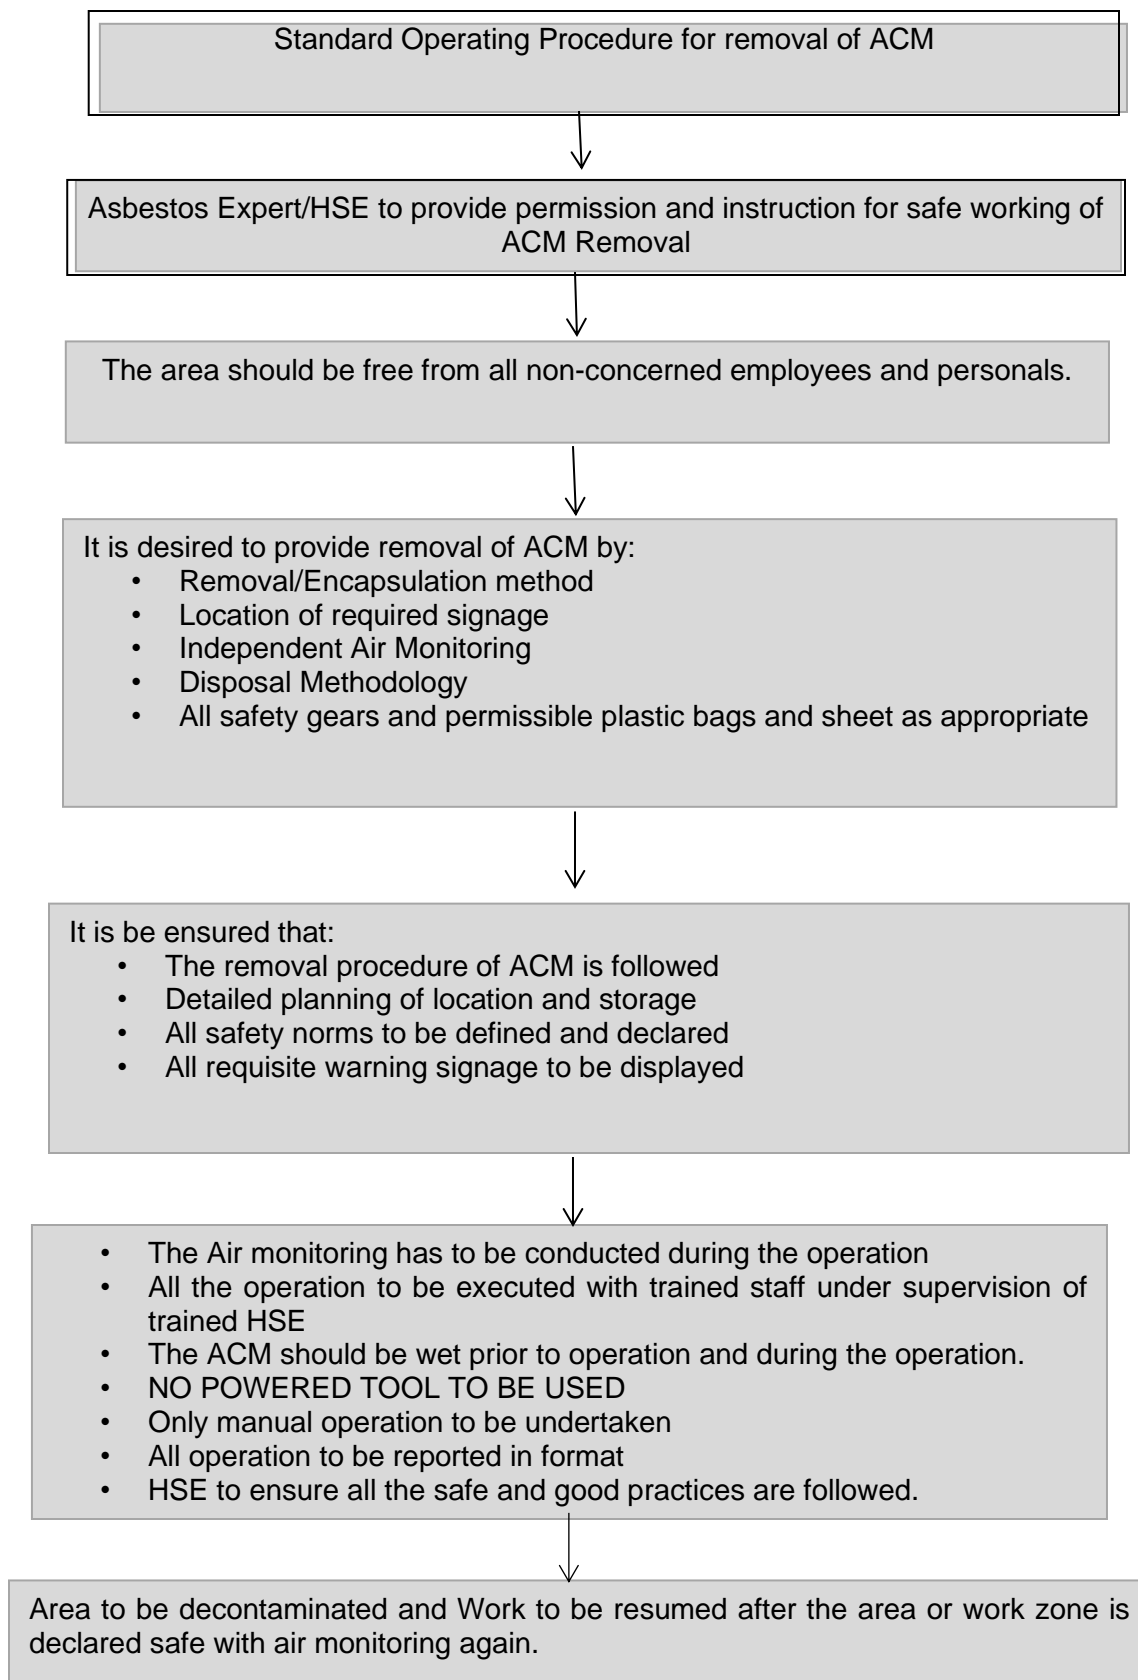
Standard Operating Procedure for removal of ACM

Asbestos Expert/HSE to provide permission and instruction for safe working of ACM Removal

The area should be free from all non-concerned employees and personals.

It is desired to provide removal of ACM by:
- Removal/Encapsulation method
- Location of required signage
- Independent Air Monitoring
- Disposal Methodology
- All safety gears and permissible plastic bags and sheet as appropriate

It is be ensured that:
- The removal procedure of ACM is followed
- Detailed planning of location and storage
- All safety norms to be defined and declared
- All requisite warning signage to be displayed

- The Air monitoring has to be conducted during the operation
- All the operation to be executed with trained staff under supervision of trained HSE
- The ACM should be wet prior to operation and during the operation.
- NO POWERED TOOL TO BE USED
- Only manual operation to be undertaken
- All operation to be reported in format
- HSE to ensure all the safe and good practices are followed.

Area to be decontaminated and Work to be resumed after the area or work zone is declared safe with air monitoring again.